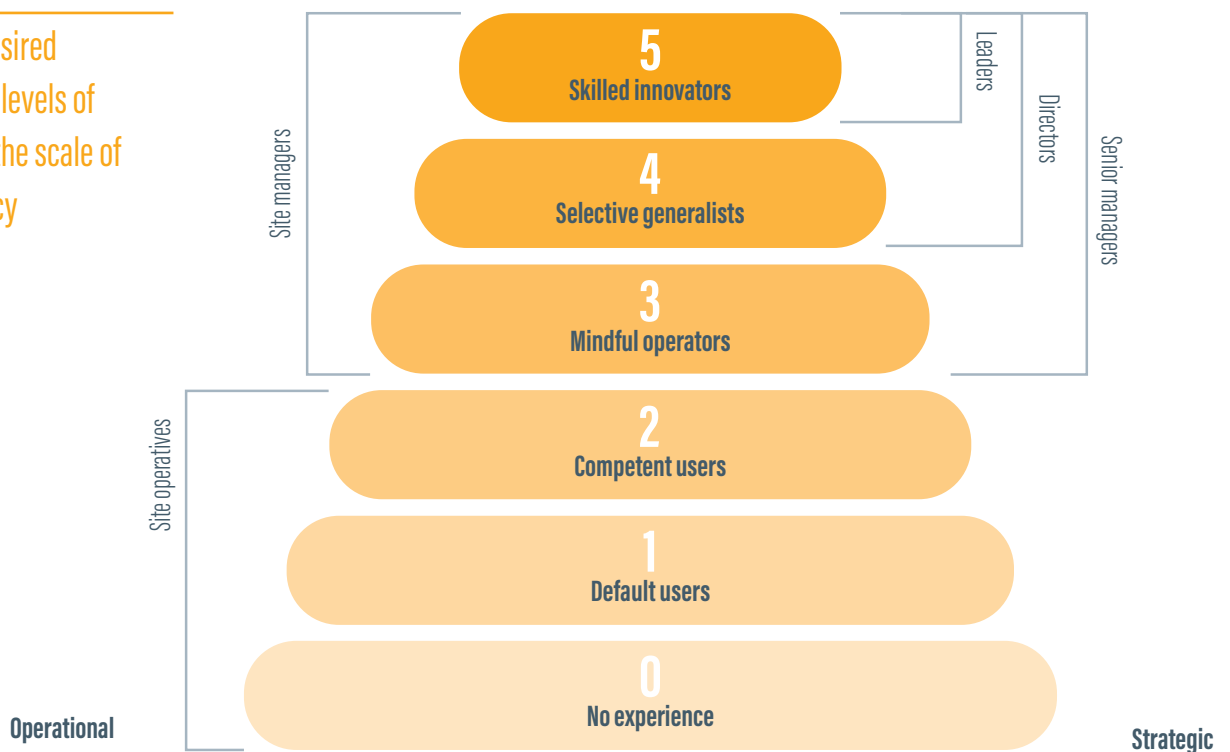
sired levels of he scale of cy

5
Skilled innovators

4
Selective generalists

3
Mindful operators

2
Competent users

1
Default users

0
No experience

Site managers

Site operatives

Leaders

Directors

Senior managers

Operational

Strategic